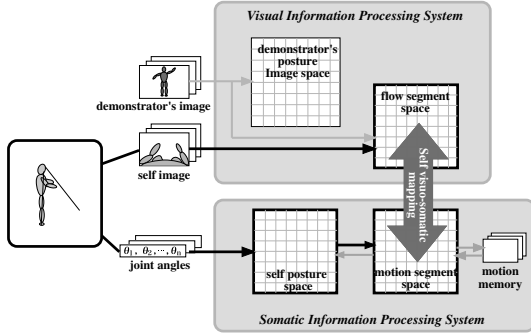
Visual Information Processing System

demonstrator's posture Image space

demonstrator's image

flow segment space

self image

Self visuo-somatic mapping

$\theta_1, \theta_2, \cdots, \theta_n$

joint angles

self posture space

motion segment space

motion memory

Somatic Information Processing System